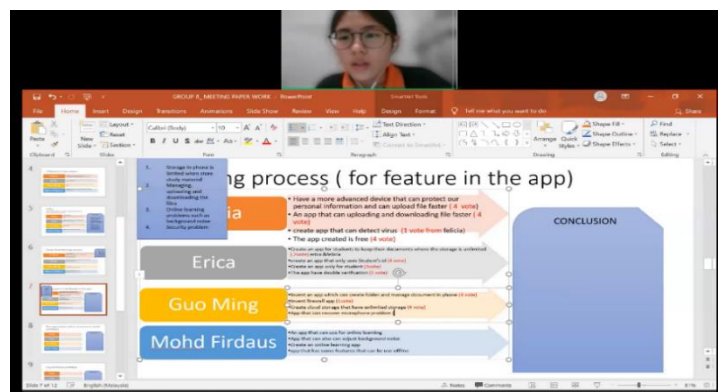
GROUP 6_MEETING PAPER WORK - PowerPoint

File Home Insert Design Transitions Animations Slide Show Review View Help Design Format Tell me what you want to do Share

Paste New Slide Layout Reset Section Calibri (Body) 10 Text Direction Align Text Convert to SmartArt Arrange Quick Styles Shape Fill Shape Outline Shape Effects Find Replace Select

Clipboard Slides Font Paragraph Drawing Editing

1. Storage in phone is limited when store study material
2. Managing, uploading and downloading the files
3. Online learning problems such as background noise
4. Security problem

ng process ( for feature in the app)

ia

• Have a more advanced device that can protect our personal information and can upload file faster (4 vote)
• An app that can uploading and downloading file faster (4 vote)
• create app that can detect virus (1 vote from felicia)
• The app created is free (4 vote)

CONCLUSION

Erica

•Create an app for students to keep their documents where the storage is unlimited (1 vote: erica &felicia
•create an app that only uses Student's id (4 vote)
•Create an app only for student (1vote)
•The app have double verification (1 vote)

Guo Ming

•Invent an app which can create folder and manage document in phone (4 vote)
•Invent firewall app (1vote)
•Create cloud storage that have unlimited storage (4 vote)
•App that can recover microphone problem

Mohd Firdaus

•An app that can use for online learning
•App that can also can adjust background noise
•Create an online learning app
•App that has same features that can be use offline

Slide 7 of 12 English (Malaysia) Notes Comments 87%